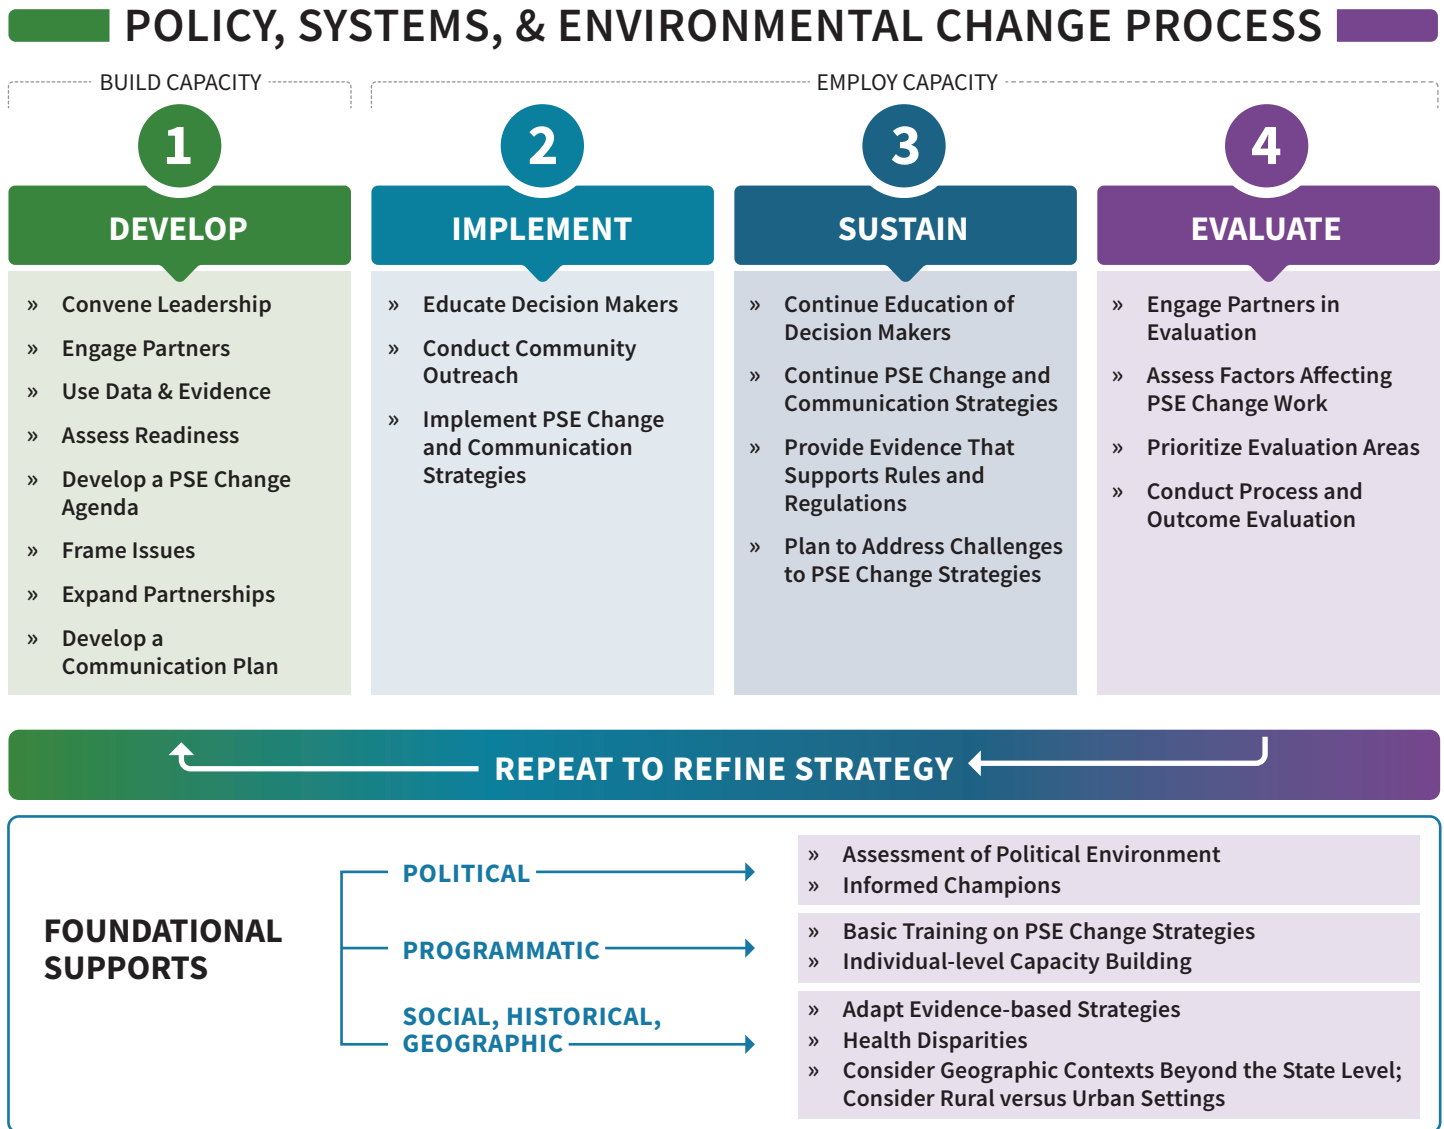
POLICY, SYSTEMS, & ENVIRONMENTAL CHANGE PROCESS

BUILD CAPACITY

EMPLOY CAPACITY

1
DEVELOP
» Convene Leadership
» Engage Partners
» Use Data & Evidence
» Assess Readiness
» Develop a PSE Change Agenda
» Frame Issues
» Expand Partnerships
» Develop a Communication Plan

2
IMPLEMENT
» Educate Decision Makers
» Conduct Community Outreach
» Implement PSE Change and Communication Strategies

3
SUSTAIN
» Continue Education of Decision Makers
» Continue PSE Change and Communication Strategies
» Provide Evidence That Supports Rules and Regulations
» Plan to Address Challenges to PSE Change Strategies

4
EVALUATE
» Engage Partners in Evaluation
» Assess Factors Affecting PSE Change Work
» Prioritize Evaluation Areas
» Conduct Process and Outcome Evaluation

REPEAT TO REFINE STRATEGY

FOUNDATIONAL SUPPORTS

POLITICAL
» Assessment of Political Environment
» Informed Champions

PROGRAMMATIC
» Basic Training on PSE Change Strategies
» Individual-level Capacity Building

SOCIAL, HISTORICAL, GEOGRAPHIC
» Adapt Evidence-based Strategies
» Health Disparities
» Consider Geographic Contexts Beyond the State Level; Consider Rural versus Urban Settings